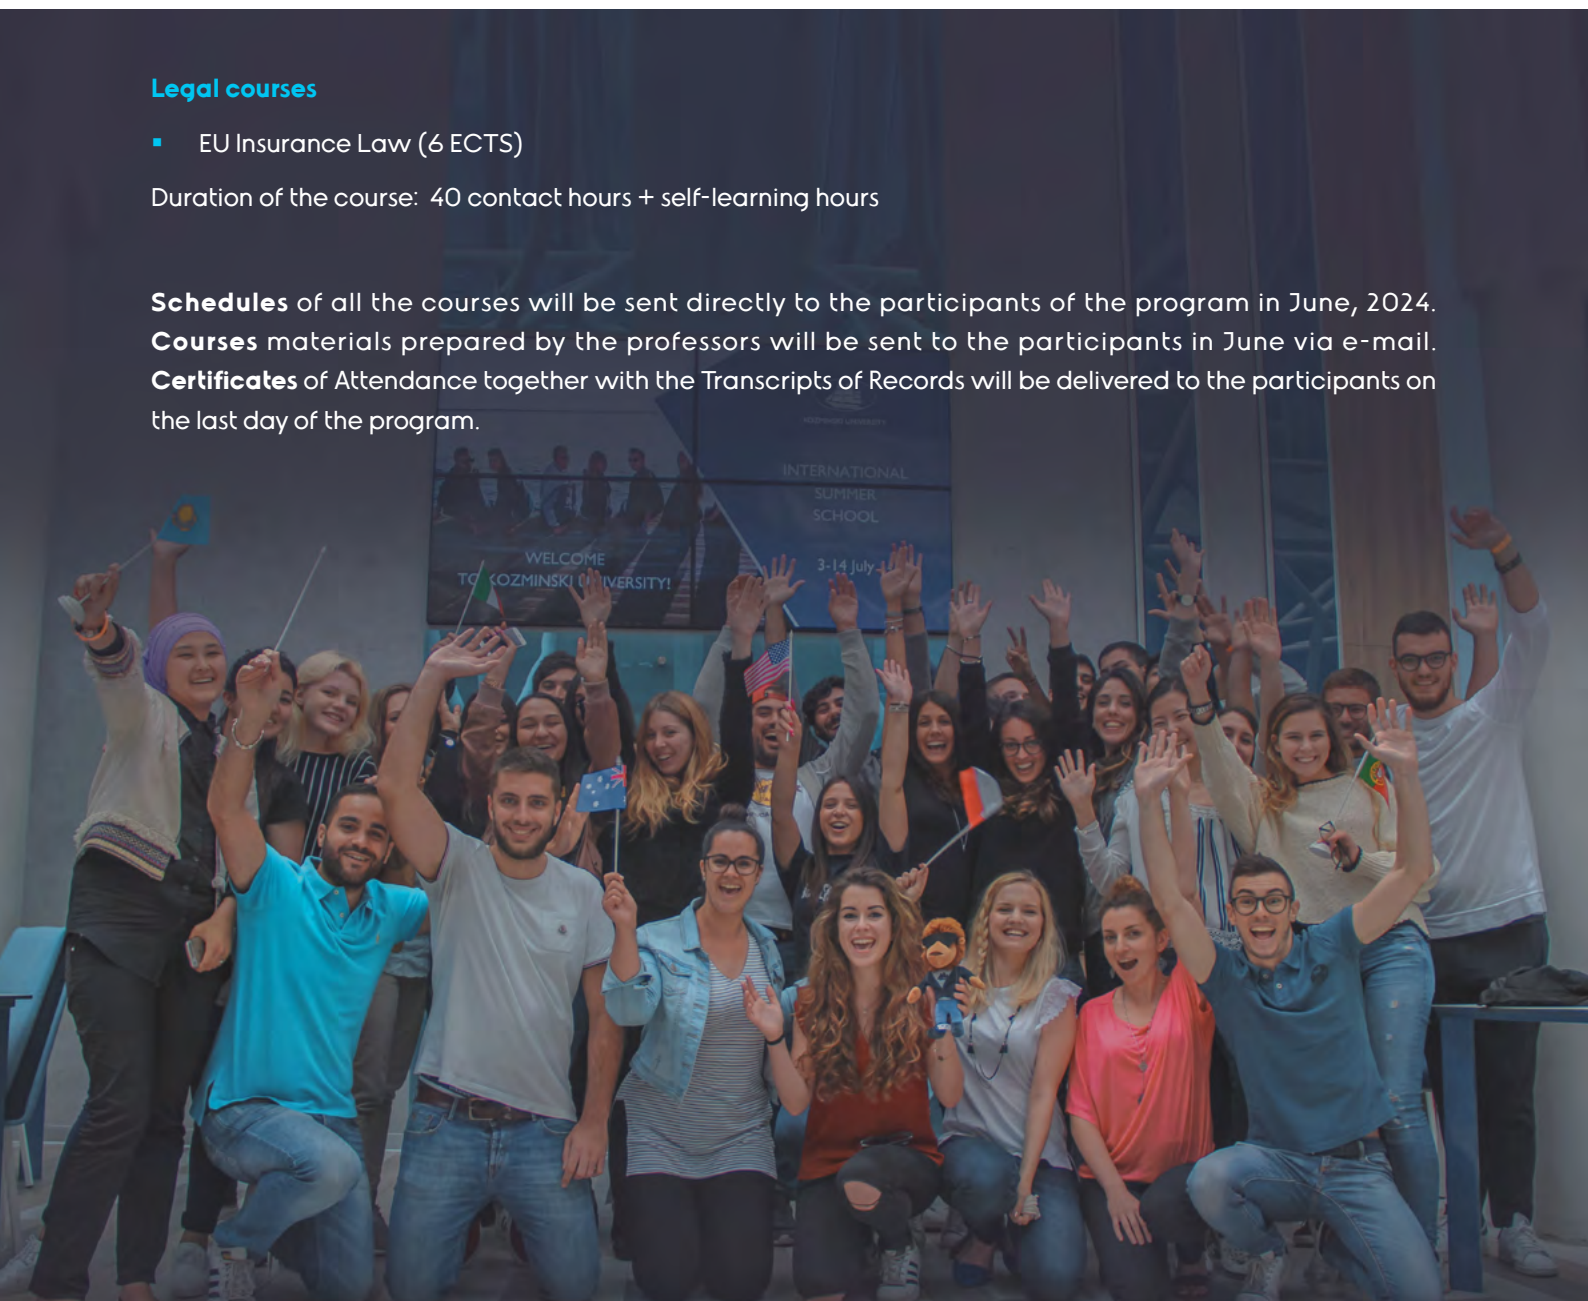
Legal courses

- EU Insurance Law (6 ECTS)

Duration of the course: 40 contact hours + self-learning hours

**Schedules** of all the courses will be sent directly to the participants of the program in June, 2024. **Courses** materials prepared by the professors will be sent to the participants in June via e-mail. **Certificates** of Attendance together with the Transcripts of Records will be delivered to the participants on the last day of the program.

INTERNATIONAL SUMMER SCHOOL

3-14 July

WELCOME TO KOZMINSKI UNIVERSITY!